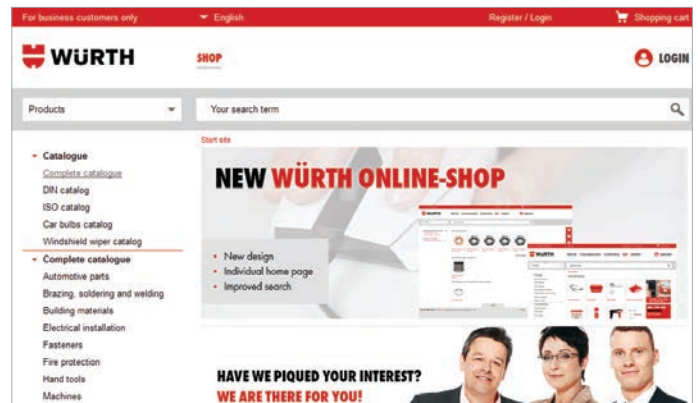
For business customers only
English
Register / Login
Shopping cart

WÜRTH
SHOP
LOGIN

Products
Your search term

Start site

Catalogue
Complete catalogue
DIN catalog
ISO catalog
Car bulbs catalog
Windshield wiper catalog
Complete catalogue
Automotive parts
Brazing, soldering and welding
Building materials
Electrical installation
Fasteners
Fire protection
Hand tools
Machines

NEW WÜRTH ONLINE-SHOP

New design
Individual home page
Improved search

HAVE WE PIQUED YOUR INTEREST?
WE ARE THERE FOR YOU!